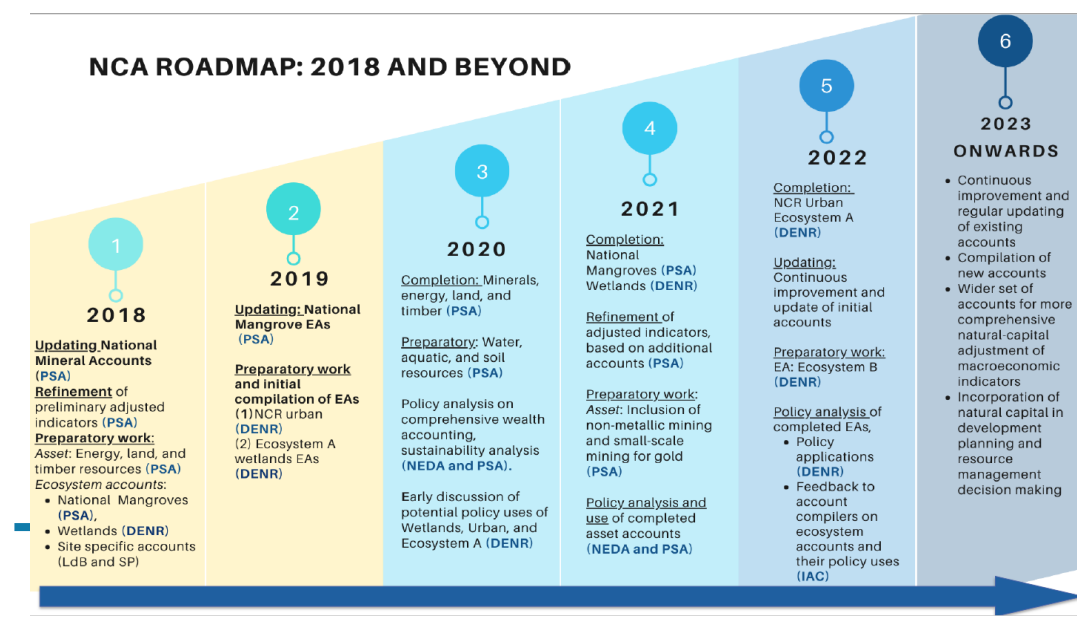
NCA ROADMAP: 2018 AND BEYOND

1

2018

Updating National Mineral Accounts (PSA)
Refinement of preliminary adjusted indicators (PSA)
Preparatory work:
Asset: Energy, land, and timber resources (PSA)
Ecosystem accounts:
- National Mangroves (PSA),
- Wetlands (DENR)
- Site specific accounts (LdB and SP)

2

2019

Updating: National Mangrove EAs (PSA)
Preparatory work and initial compilation of EAs
(1) NCR urban (DENR)
(2) Ecosystem A wetlands EAs (DENR)

3

2020

Completion: Minerals, energy, land, and timber (PSA)

Preparatory: Water, aquatic, and soil resources (PSA)

Policy analysis on comprehensive wealth accounting, sustainability analysis (NEDA and PSA).

Early discussion of potential policy uses of Wetlands, Urban, and Ecosystem A (DENR)

4

2021

Completion: National Mangroves (PSA) Wetlands (DENR)

Refinement of adjusted indicators, based on additional accounts (PSA)

Preparatory work: Asset: Inclusion of non-metallic mining and small-scale mining for gold (PSA)

Policy analysis and use of completed asset accounts (NEDA and PSA)

5

2022

Completion: NCR Urban Ecosystem A (DENR)

Updating: Continuous improvement and update of initial accounts

Preparatory work: EA: Ecosystem B (DENR)

Policy analysis of completed EAs,
- Policy applications (DENR)
- Feedback to account compilers on ecosystem accounts and their policy uses (IAC)

6

2023 ONWARDS

- Continuous improvement and regular updating of existing accounts
- Compilation of new accounts
- Wider set of accounts for more comprehensive natural-capital adjustment of macroeconomic indicators
- Incorporation of natural capital in development planning and resource management decision making